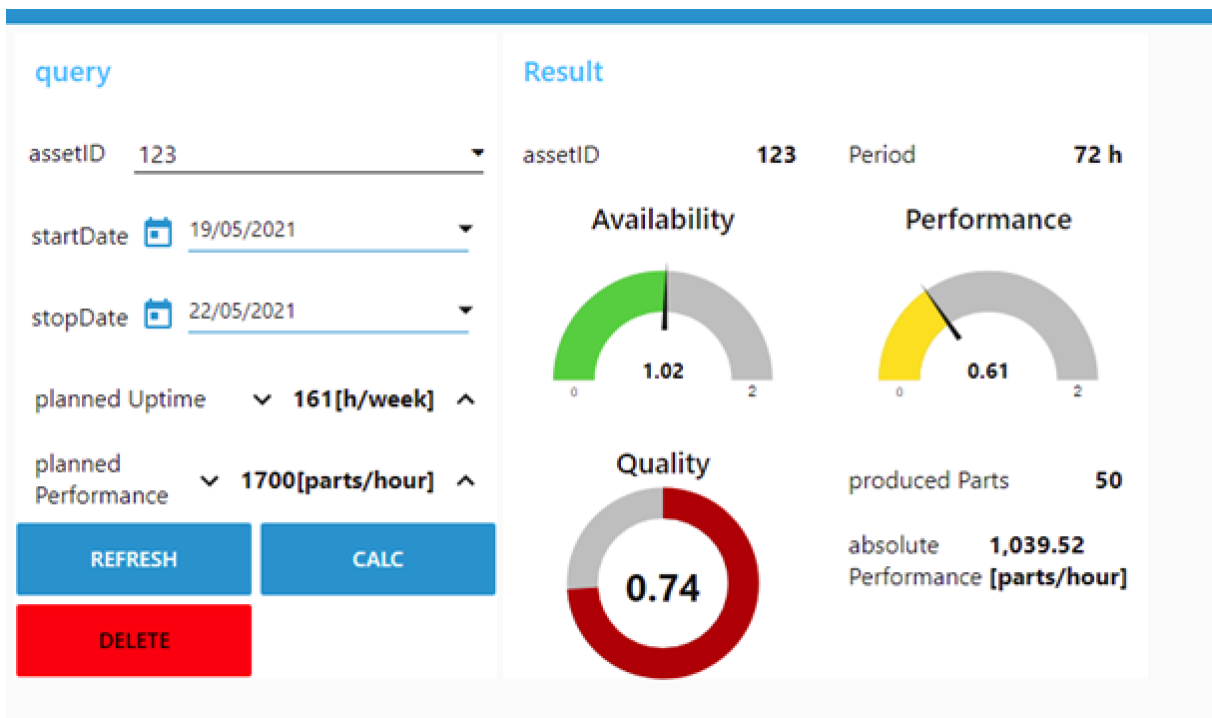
query

assetID 123

startDate 19/05/2021

stopDate 22/05/2021

planned Uptime 161[h/week]

planned Performance 1700[parts/hour]

REFRESH

CALC

DELETE

Result

assetID 123

Period 72 h

Availability

1.02

0 2

Performance

0.61

0 2

Quality

0.74

produced Parts 50

absolute Performance 1,039.52 [parts/hour]